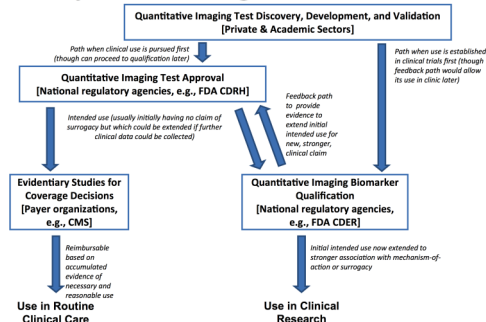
Quantitative Imaging Test Discovery, Development, and Validation [Private & Academic Sectors]

Path when clinical use is pursued first (though can proceed to qualification later)

Path when use is established in clinical trials first (though feedback path would allow its use in clinic later)

Quantitative Imaging Test Approval [National regulatory agencies, e.g., FDA CDRH]

Intended use (usually initially having no claim of surrogacy but which could be extended if further clinical data could be collected)

Feedback path to provide evidence to extend initial intended use for new, stronger, clinical claim

Evidentiary Studies for Coverage Decisions [Payer organizations, e.g., CMS]

Quantitative Imaging Biomarker Qualification [National regulatory agencies, e.g., FDA CDER]

Reimbursable based on accumulated evidence of necessary and reasonable use

Initial intended use now extended to stronger association with mechanism-of-action or surrogacy

Use in Routine Clinical Care

Use in Clinical Research